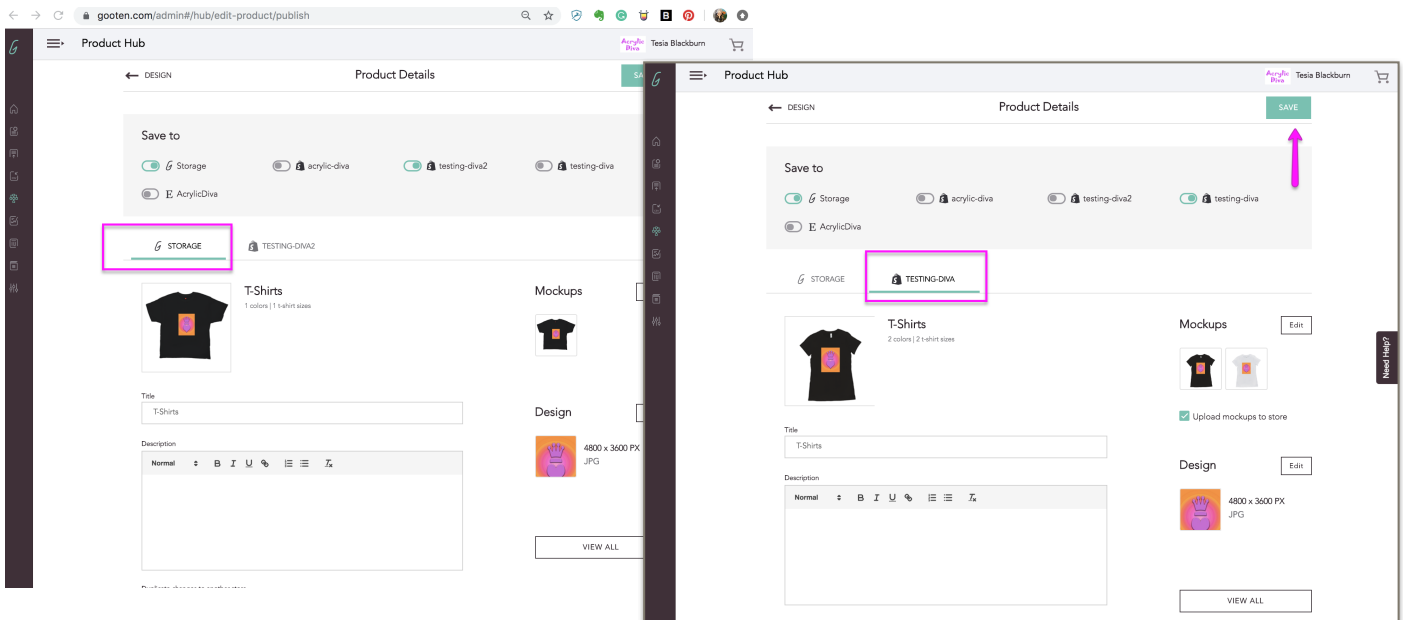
gooten.com/admin#/hub/edit-product/publish

Product Hub

Acrylic Diva Tesia Blackburn

DESIGN

Product Details

SA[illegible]

Save to

Storage acrylic-diva testing-diva2 testing-diva

AcrylicDiva

STORAGE

TESTING-DIVA2

T-Shirts

1 colors | 1 t-shirt sizes

Mockups

Title

T-Shirts

Description

Normal B I U

Design

4800 x 3600 PX
JPG

VIEW ALL

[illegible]

Product Hub

Acrylic Diva Tesia Blackburn

DESIGN

Product Details

SAVE

Save to

Storage acrylic-diva testing-diva2 testing-diva

AcrylicDiva

STORAGE

TESTING-DIVA

T-Shirts

2 colors | 2 t-shirt sizes

Mockups

Edit

Upload mockups to store

Title

T-Shirts

Description

Normal B I U

Design

Edit

4800 x 3600 PX
JPG

VIEW ALL

Need Help?